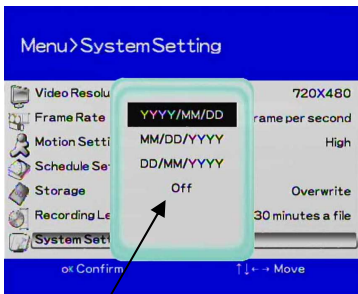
Menu>System Setting

Video Resolu
720X480
Frame Rate
rame per second
Motion Setti
High
Schedule Se
Storage
Overwrite
Recording Le
30 minutes a file
System Set

YYYY/MM/DD
MM/DD/YYYY
DD/MM/YYYY
Off

OK Confirm
↑↓←→ Move